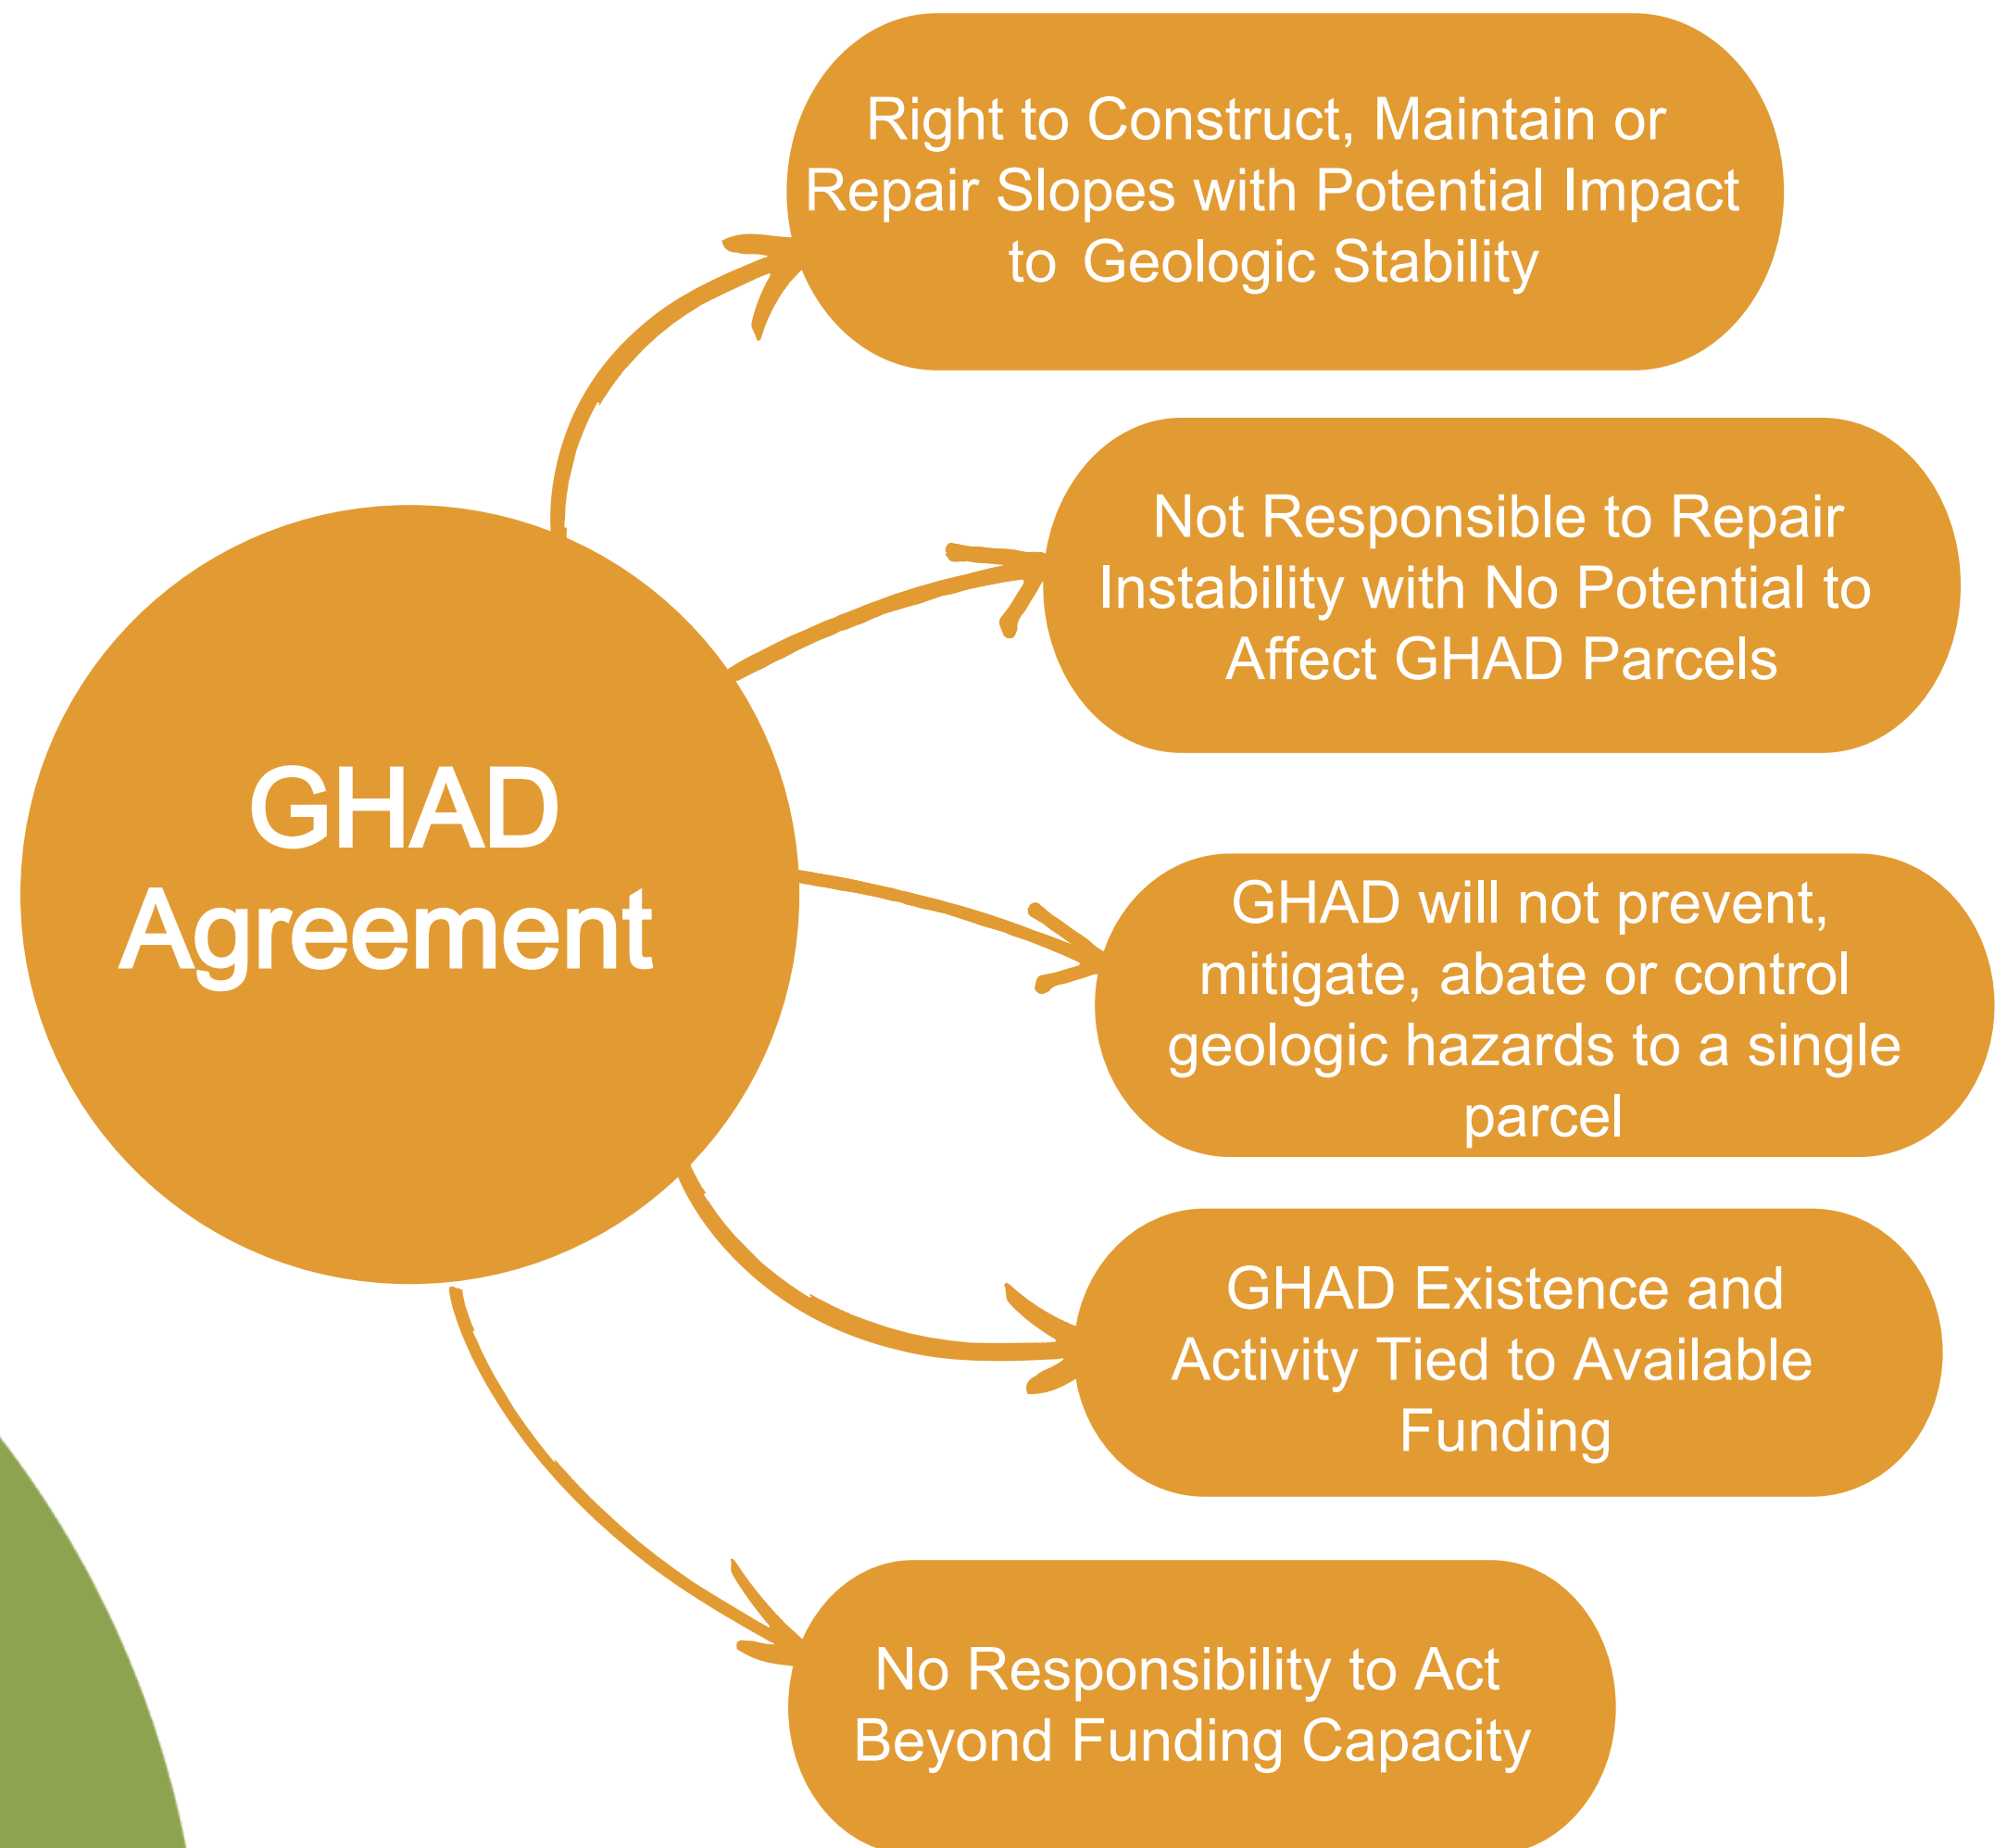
GHAD Agreement

Right to Construct, Maintain or Repair Slopes with Potential Impact to Geologic Stability

Not Responsible to Repair Instability with No Potential to Affect GHAD Parcels

GHAD will not prevent, mitigate, abate or control geologic hazards to a single parcel

GHAD Existence and Activity Tied to Available Funding

No Responsibility to Act Beyond Funding Capacity